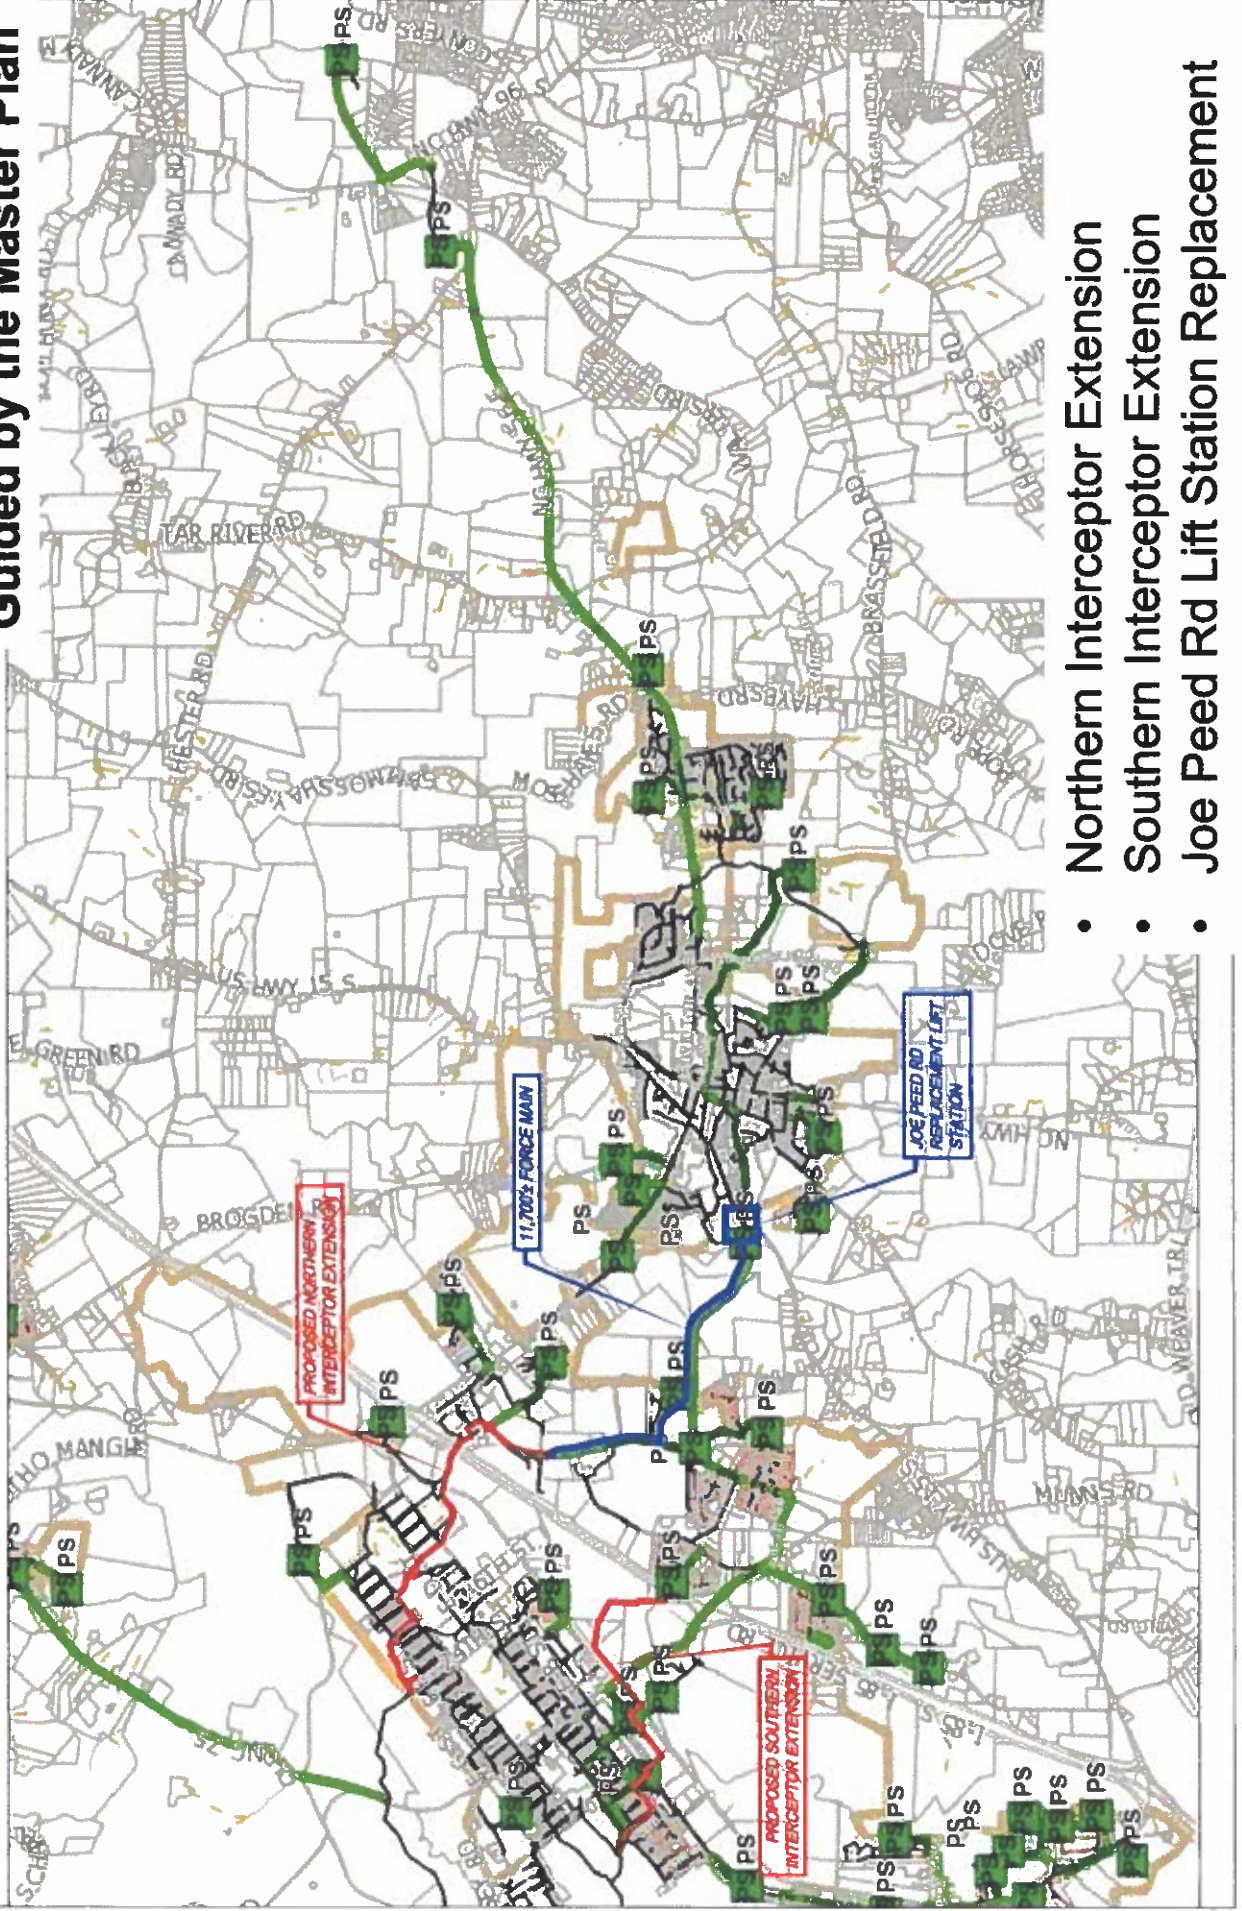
Guided by the Master Plan

• Northern Interceptor Extension
• Southern Interceptor Extension
• Joe Peed Rd Lift Station Replacement

PROPOSED NORTHERN INTERCEPTOR EXTENSION

PROPOSED SOUTHERN INTERCEPTOR EXTENSION

11,700± FORCE MAIN

JOE PEED RD REPLACEMENT LIFT STATION

TAR RIVER RD
US HWY 15 S
E GREEN RD
BROGDEN RD
MOSS HILL RD
BRASSFIELD RD
NC HWY 96 S
WEAVER TRL
MINNS RD
HESTER RD
MANGUM RD
PS